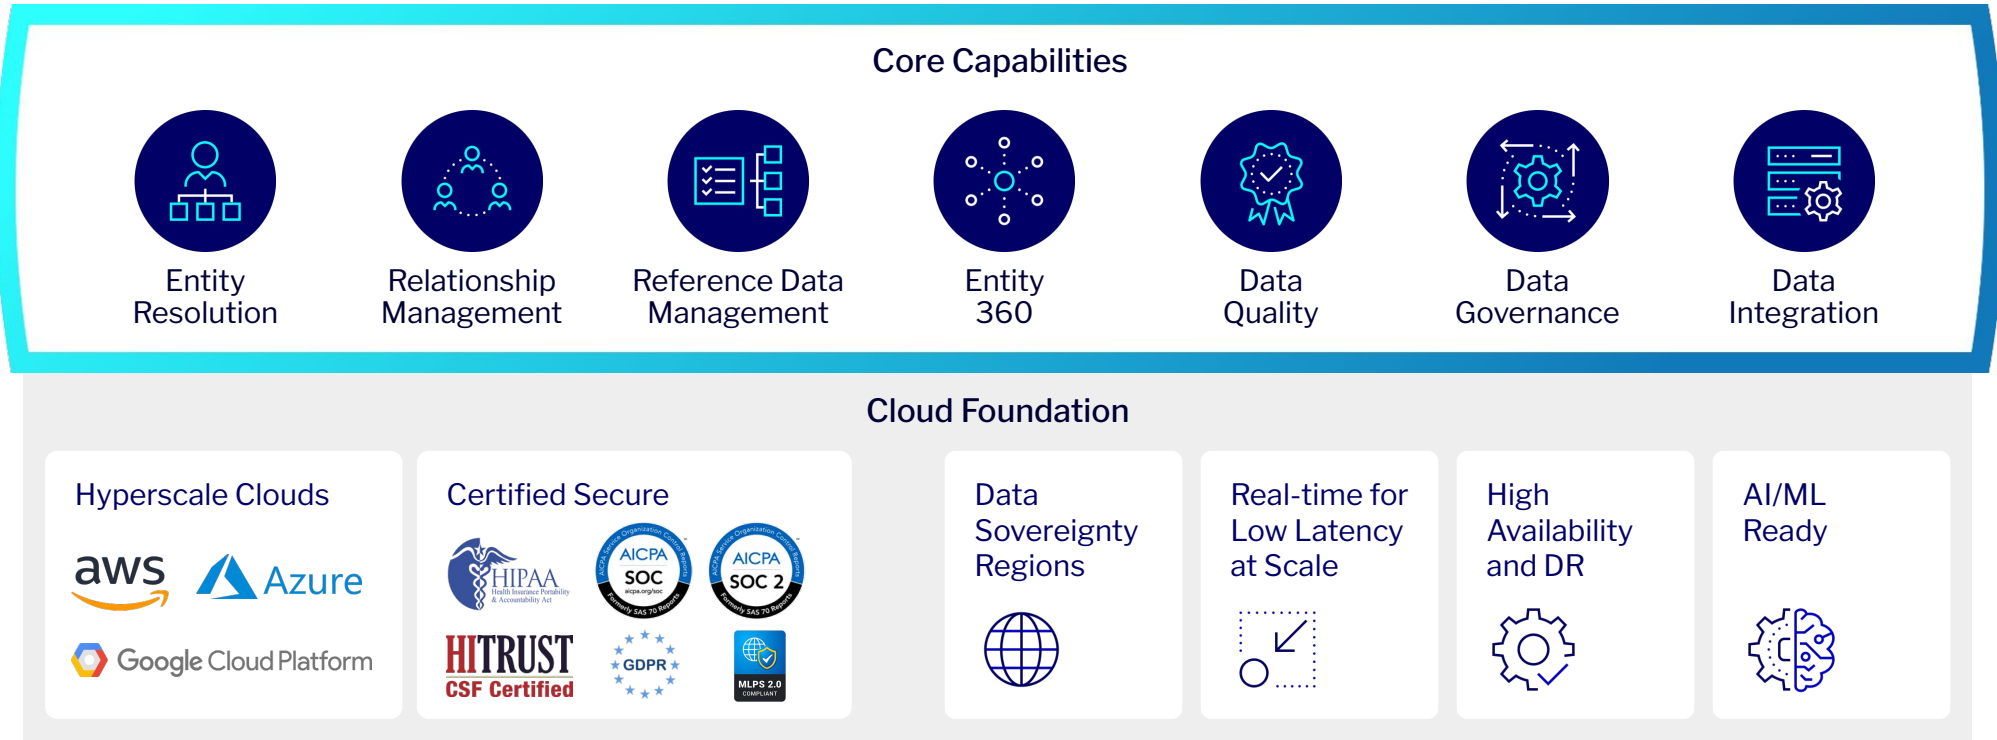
Core Capabilities

Entity Resolution

Relationship Management

Reference Data Management

Entity 360

Data Quality

Data Governance

Data Integration

Cloud Foundation

Hyperscale Clouds

aws

Azure

Google Cloud Platform

Certified Secure

HIPAA Health Insurance Portability & Accountability Act

AICPA SOC aicpa.org/soc AICPA Service Organization Control Reports Formerly SAS 70 Reports

AICPA SOC 2 AICPA Service Organization Control Reports Formerly SAS 70 Reports

HITRUST CSF Certified

GDPR

MLPS 2.0 COMPLIANT

Data Sovereignty Regions

Real-time for Low Latency at Scale

High Availability and DR

AI/ML Ready